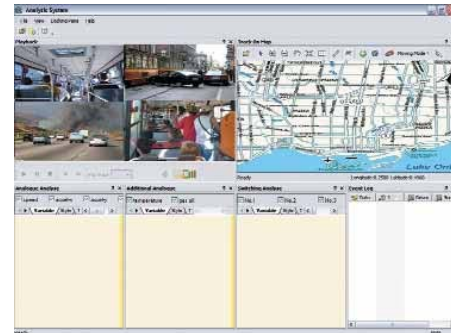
Analysis System

File View Customize Help

Playback

Track the Map

Moving Mode

Ready

Longitude: 0.7560 Latitude: 0.4560

Lake Ont

Analogue Analysis

Speed

Additional Analogues

Temperature

Switching Analysis

No.1

No.2

No.3

Variable

Style

Event Log